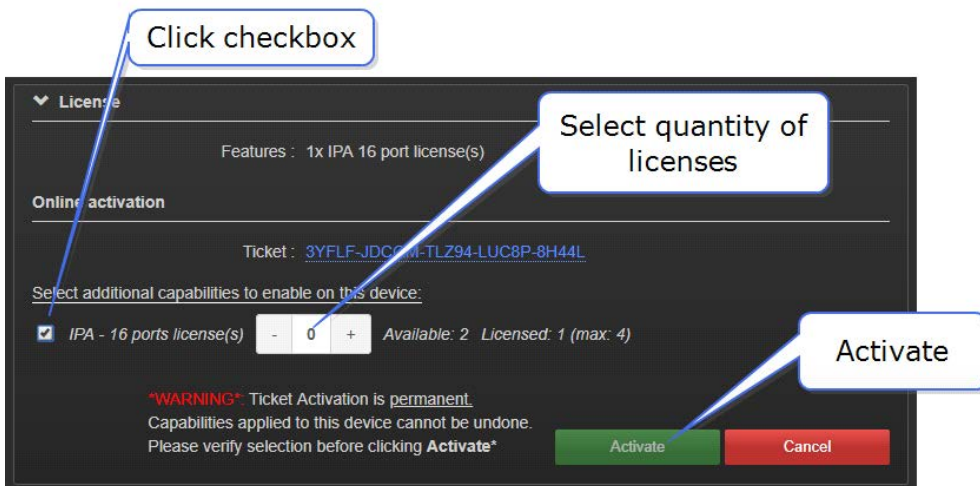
Click checkbox

License

Select quantity of licenses

Features : 1x IPA 16 port license(s)

Online activation

Ticket : 3YFLF-JDCGM-TLZ94-LUC8P-8H44L

Select additional capabilities to enable on this device:

IPA - 16 ports license(s) - 0 + Available: 2 Licensed: 1 (max: 4)

Activate

*WARNING*: Ticket Activation is permanent.
Capabilities applied to this device cannot be undone.
Please verify selection before clicking **Activate***

Activate

Cancel